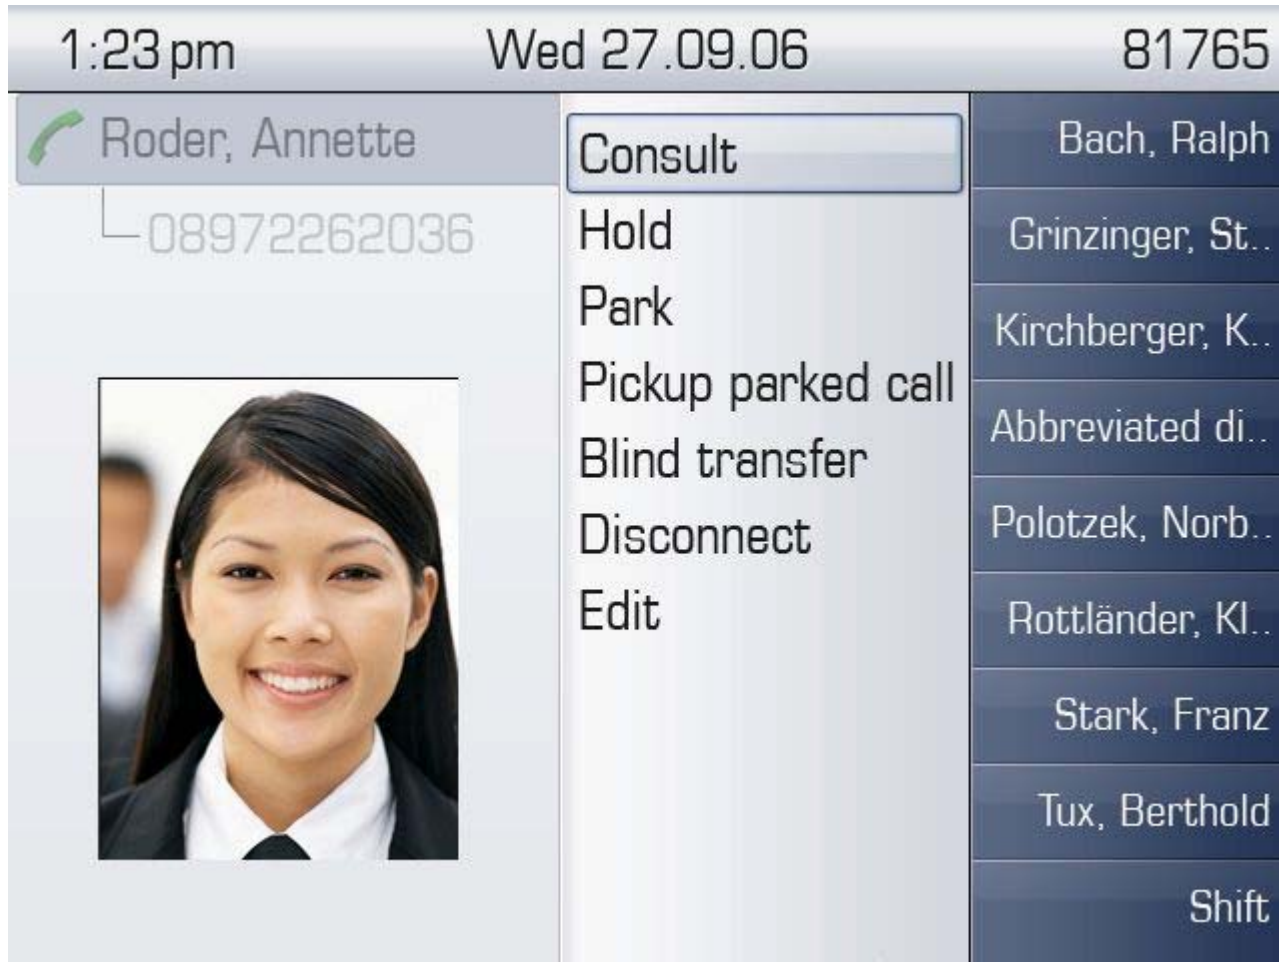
1:23 pm Wed 27.09.06 81765

Roder, Annette
08972262036

Consult
Hold
Park
Pickup parked call
Blind transfer
Disconnect
Edit

Bach, Ralph
Grinzinger, St..
Kirchberger, K..
Abbreviated di..
Polotzek, Norb..
Rottländer, Kl..
Stark, Franz
Tux, Berthold
Shift